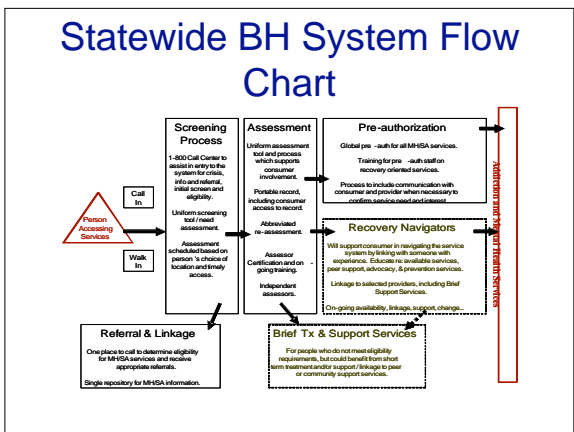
Statewide BH System Flow Chart

Person Accessing Services

Call In

Walk In

Screening Process

1-800 Call Center to assist in entry to the system for crisis, info and referral, initial screen and eligibility.

Uniform screening tool / need assessment.

Assessment scheduled based on person 's choice of location and timely access.

Assessment

Uniform assessment tool and process which supports consumer involvement.

Portable record, including consumer access to record.

Abbreviated re-assessment.

Assessor Certification and on - going training.

Independent assessors.

Pre-authorization

Global pre - auth for all MH/SA services.

Training for pre - auth staff on recovery oriented services.

Process to include communication with consumer and provider when necessary to confirm service need and interest.

Recovery Navigators

Will support consumer in navigating the service system by linking with someone with experience. Educate re: available services, peer support, advocacy, & prevention services.

Linkage to selected providers, including Brief Support Services.

On-going availability, linkage, support, change...

Addiction and Mental Health Services

Referral & Linkage

One place to call to determine eligibility for MH/SA services and receive appropriate referrals.

Single repository for MH/SA information.

Brief Tx & Support Services

For people who do not meet eligibility requirements, but could benefit from short term treatment and/or support / linkage to peer or community support services.